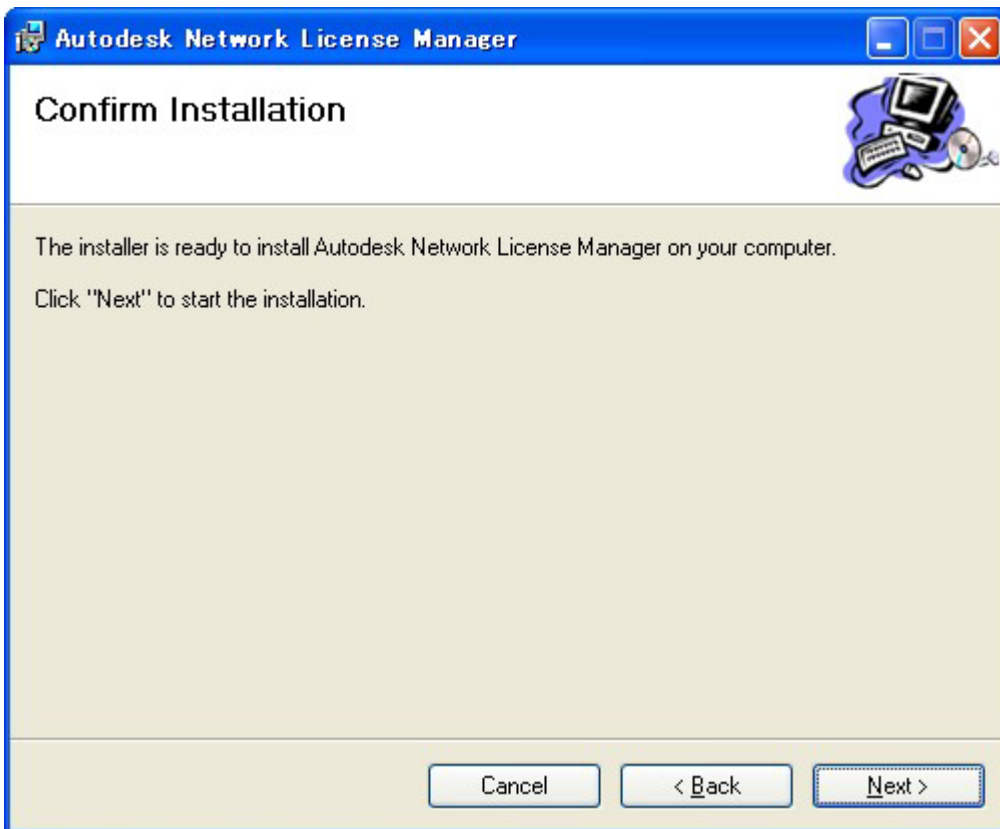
Autodesk Network License Manager

Confirm Installation

The installer is ready to install Autodesk Network License Manager on your computer.

Click "Next" to start the installation.

Cancel

< Back

Next >